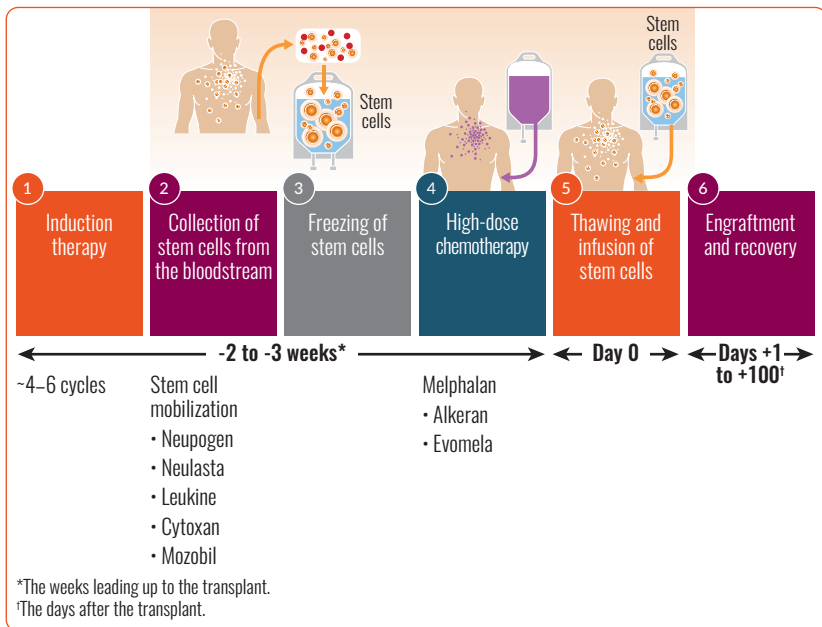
Stem cells

Stem cells

1
Induction therapy

2
Collection of stem cells from the bloodstream

3
Freezing of stem cells

4
High-dose chemotherapy

5
Thawing and infusion of stem cells

6
Engraftment and recovery

-2 to -3 weeks*

Day 0

Days +1 to +100†

~4–6 cycles

Stem cell mobilization
• Neupogen
• Neulasta
• Leukine
• Cytoxan
• Mozobil

Melphalan
• Alkeran
• Evomela

*The weeks leading up to the transplant.
†The days after the transplant.